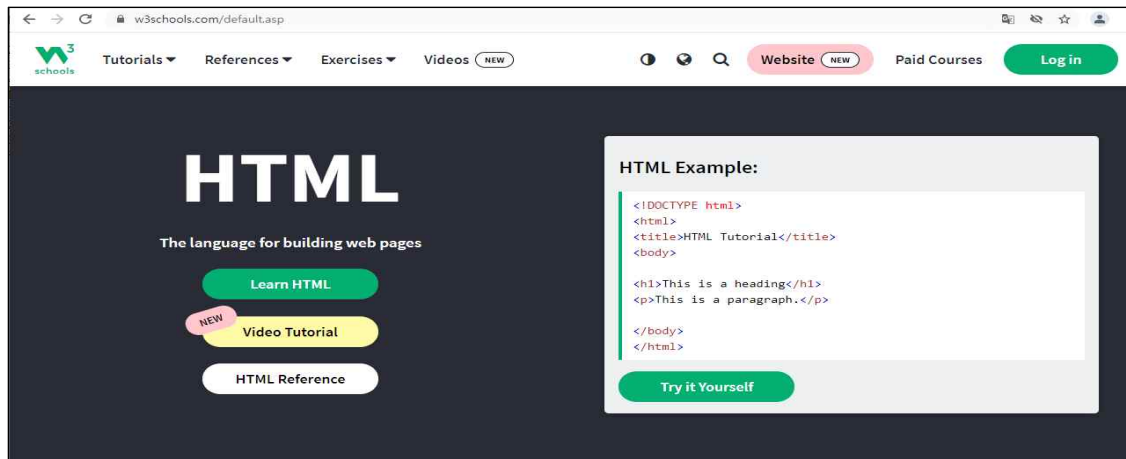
w3schools.com/default.asp

w3 schools

Tutorials ▾ References ▾ Exercises ▾ Videos NEW

Website NEW Paid Courses Log in

HTML

The language for building web pages

Learn HTML

NEW

Video Tutorial

HTML Reference

HTML Example:

```
<!DOCTYPE html>
<html>
<title>HTML Tutorial</title>
<body>

<h1>This is a heading</h1>
<p>This is a paragraph.</p>

</body>
</html>
```

Try it Yourself